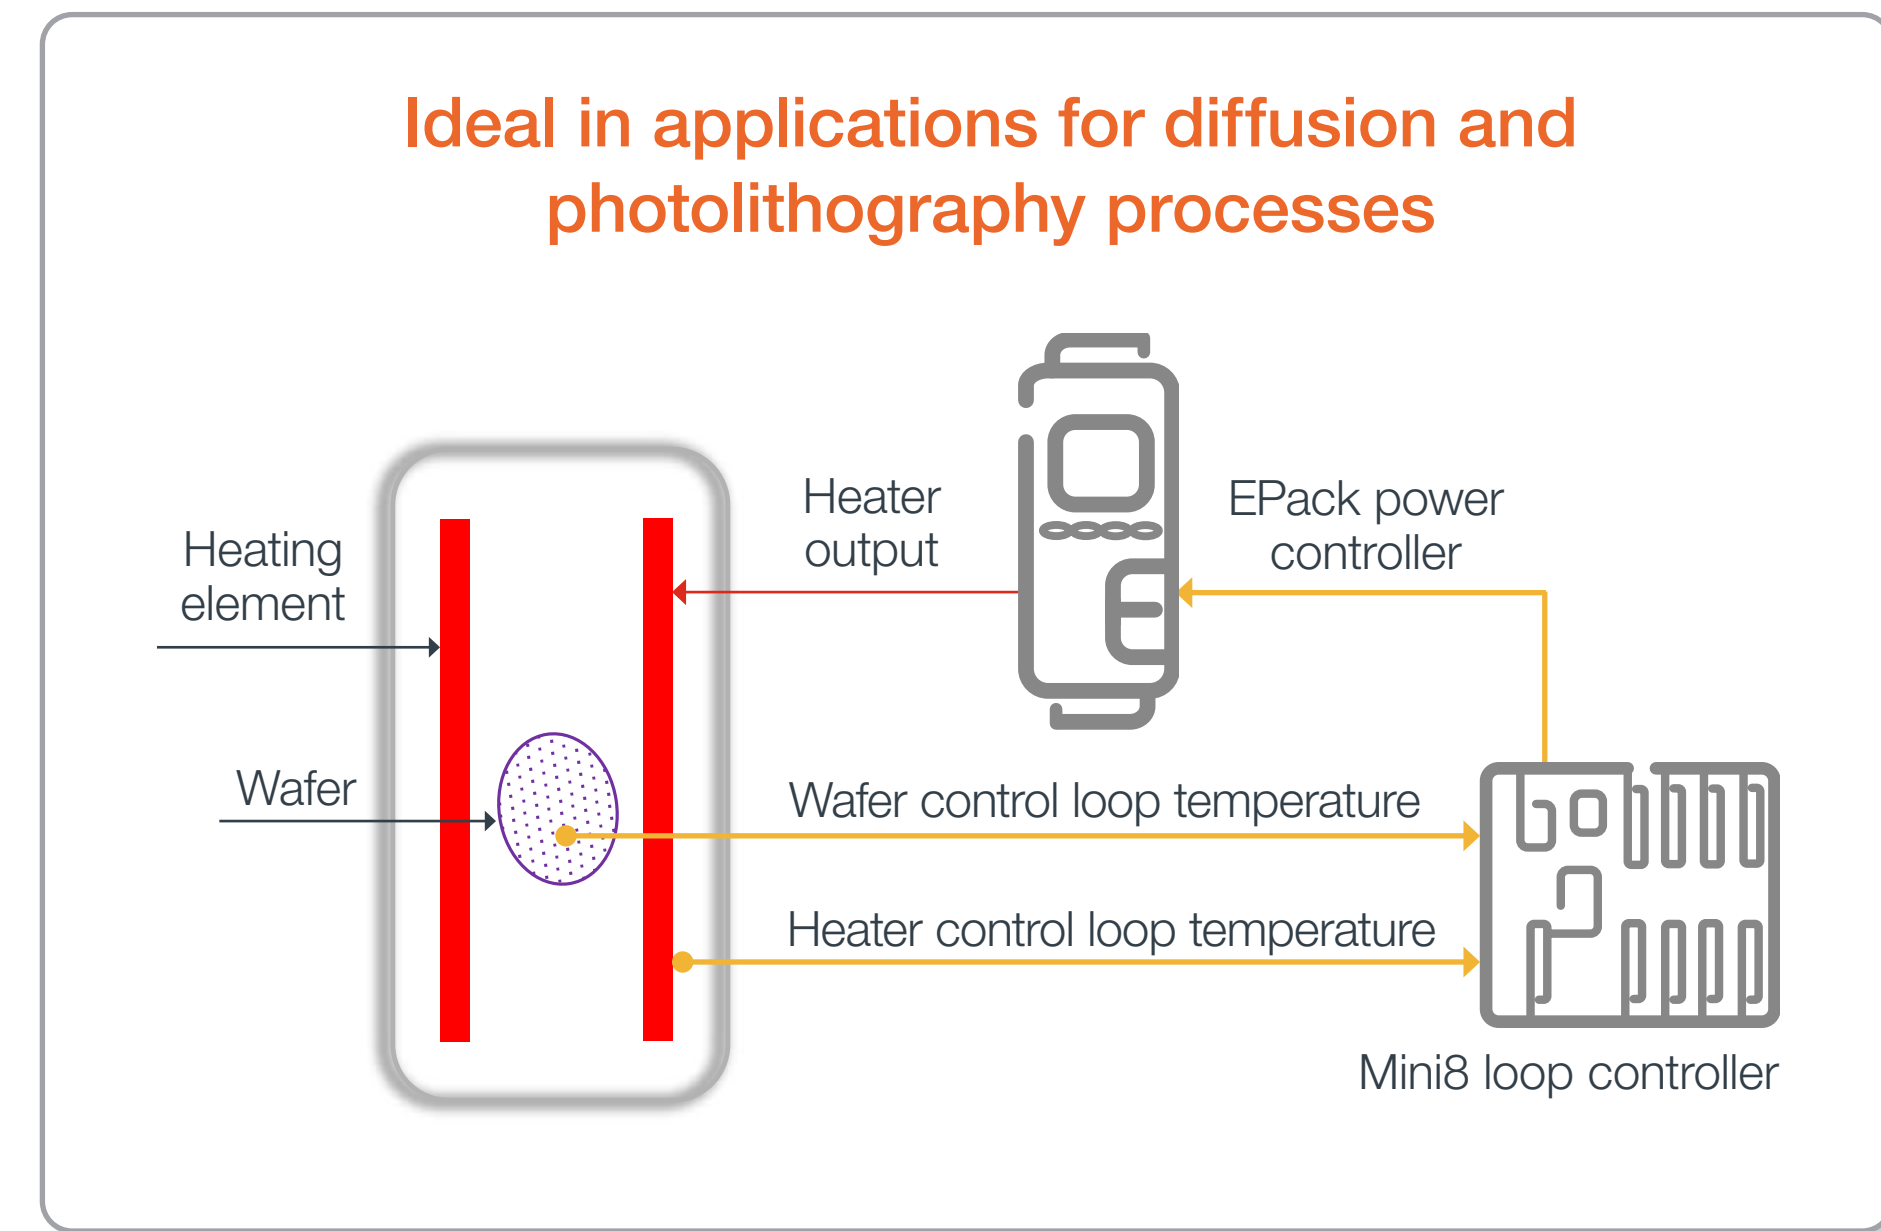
Ideal in applications for diffusion and photolithography processes

Heater output

EPack power controller

Heating element

Wafer

Wafer control loop temperature

Heater control loop temperature

Mini8 loop controller